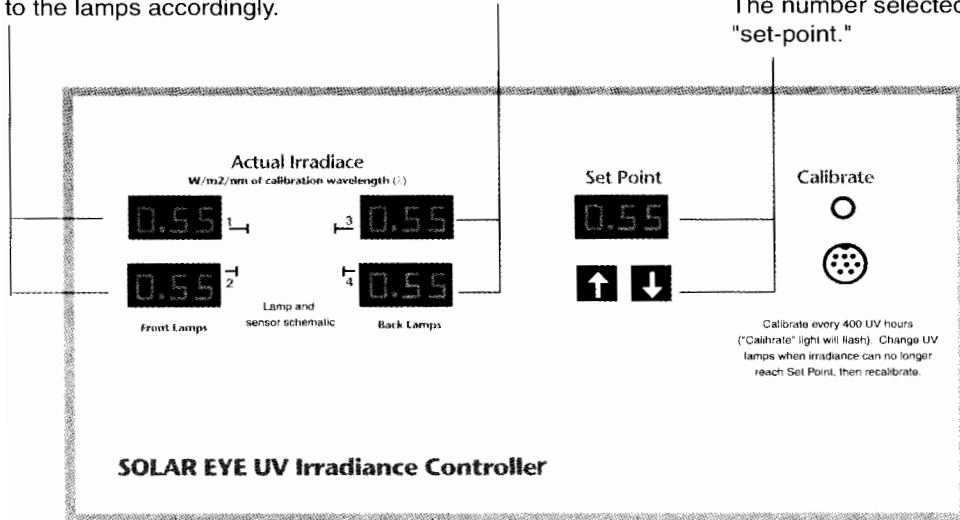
to the lamps accordingly.

The number selected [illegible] "set-point."

Actual Irradiace
W/m2/nm of calibration wavelength (λ)

0.55 1

3 0.55

0.55 2

4 0.55

Front Lamps

Lamp and sensor schematic

Back Lamps

Set Point

0.55

Calibrate

Calibrate every 400 UV hours ("Calibrate" light will flash). Change UV lamps when irradiance can no longer reach Set Point, then recalibrate.

SOLAR EYE UV Irradiance Controller